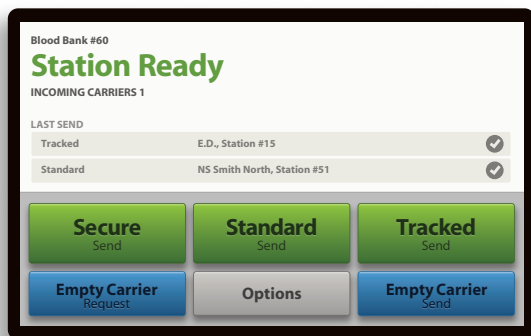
Blood Bank #60

Station Ready

INCOMING CARRIERS 1

LAST SEND

| | |
|---|---|
| Tracked | E.D., Station #15 |
| Standard | NS Smith North, Station #51 |

Secure
Send

Standard
Send

Tracked
Send

Empty Carrier
Request

Options

Empty Carrier
Send